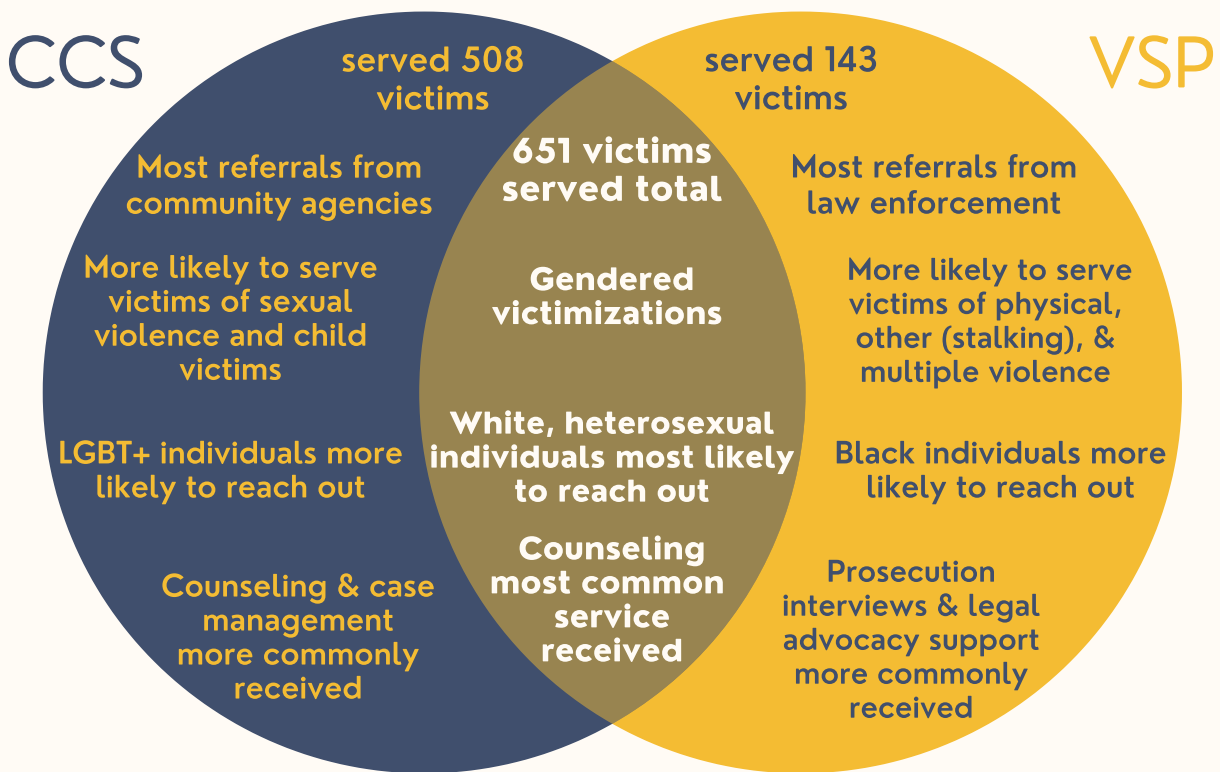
CCS

served 508 victims

Most referrals from community agencies

More likely to serve victims of sexual violence and child victims

LGBT+ individuals more likely to reach out

Counseling & case management more commonly received

651 victims served total

Gendered victimizations

White, heterosexual individuals most likely to reach out

Counseling most common service received

VSP

served 143 victims

Most referrals from law enforcement

More likely to serve victims of physical, other (stalking), & multiple violence

Black individuals more likely to reach out

Prosecution interviews & legal advocacy support more commonly received